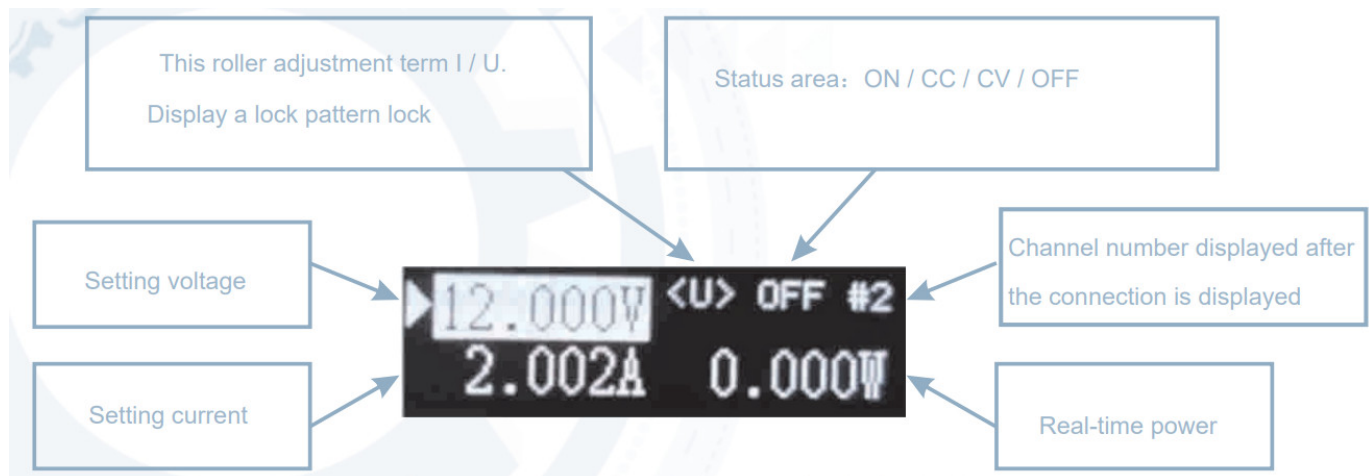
This roller adjustment term I / U.

Display a lock pattern lock

Status area：ON / CC / CV / OFF

Setting voltage

12.000V <U> OFF #2

2.002A 0.000W

Channel number displayed after the connection is displayed

Setting current

Real-time power